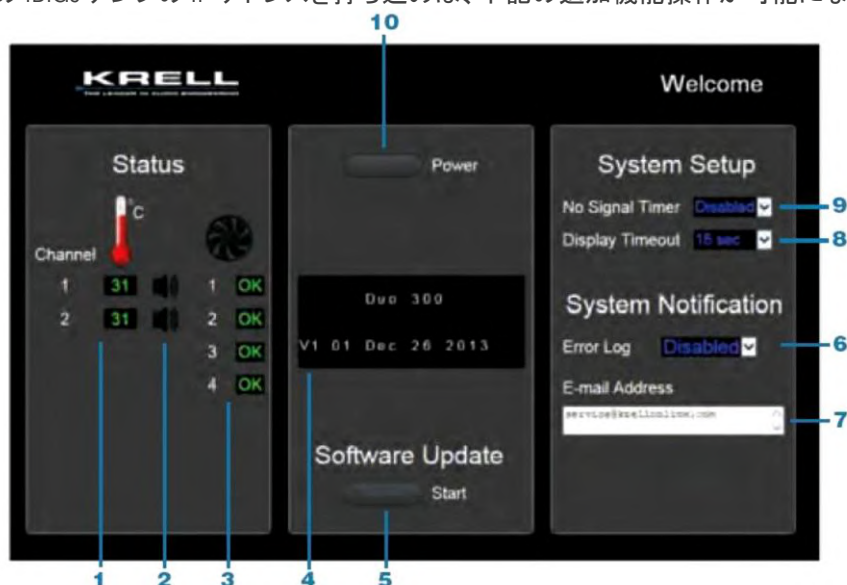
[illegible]のIPアドレスを打ち込めば、下記の追加機能操作が可能にな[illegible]

10

KRELL
THE LEADER IN AUDIO ENGINEERING

Welcome

Status

°C

Channel

1 31 1 OK

2 31 2 OK

3 OK

4 OK

Power

Duo 300

V1 01 Dec 26 2013

Software Update

Start

System Setup

No Signal Timer Disabled 9

Display Timeout 15 sec 8

System Notification

Error Log Disabled 6

E-mail Address

service@krellonline.com 7

1 2 3 4 5